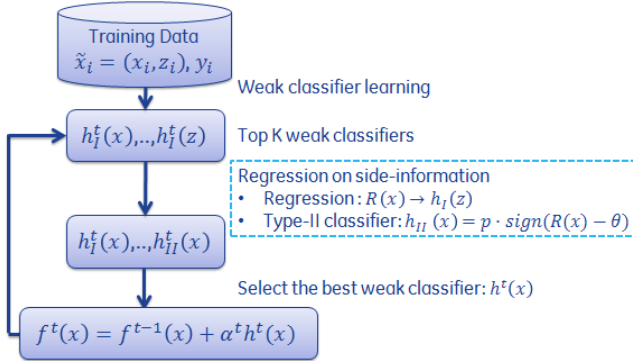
Training Data
$\tilde{x}_i = (x_i, z_i), y_i$

Weak classifier learning

$h_I^t(x),..,h_I^t(z)$

Top K weak classifiers

Regression on side-information
• Regression : $R(x) \rightarrow h_I(z)$
• Type-II classifier: $h_{II}(x) = p \cdot sign(R(x) - \theta)$

$h_I^t(x),..,h_{II}^t(x)$

Select the best weak classifier: $h^t(x)$

$f^t(x) = f^{t-1}(x) + \alpha^t h^t(x)$